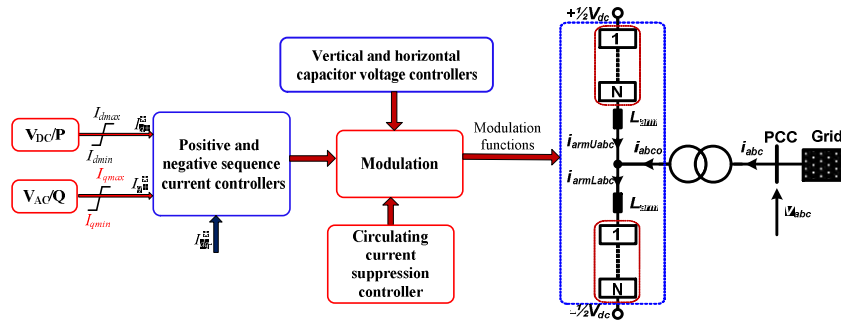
$+\frac{1}{2}V_{dc}$

1

N

$L_{arm}$

$i_{armUabc}$

$i_{abco}$

$i_{abc}$

PCC

Grid

$i_{armLabc}$

$L_{arm}$

$v_{abc}$

1

N

$-\frac{1}{2}V_{dc}$

Vertical and horizontal capacitor voltage controllers

$V_{DC}/P$

$I_{dmax}$

$I_{dmin}$

$I_{d}^{*}$

$V_{AC}/Q$

$I_{qmax}$

$I_{qmin}$

$I_{q}^{*}$

Positive and negative sequence current controllers

$I_{dq}^{*}$

Modulation

Modulation functions

Circulating current suppression controller